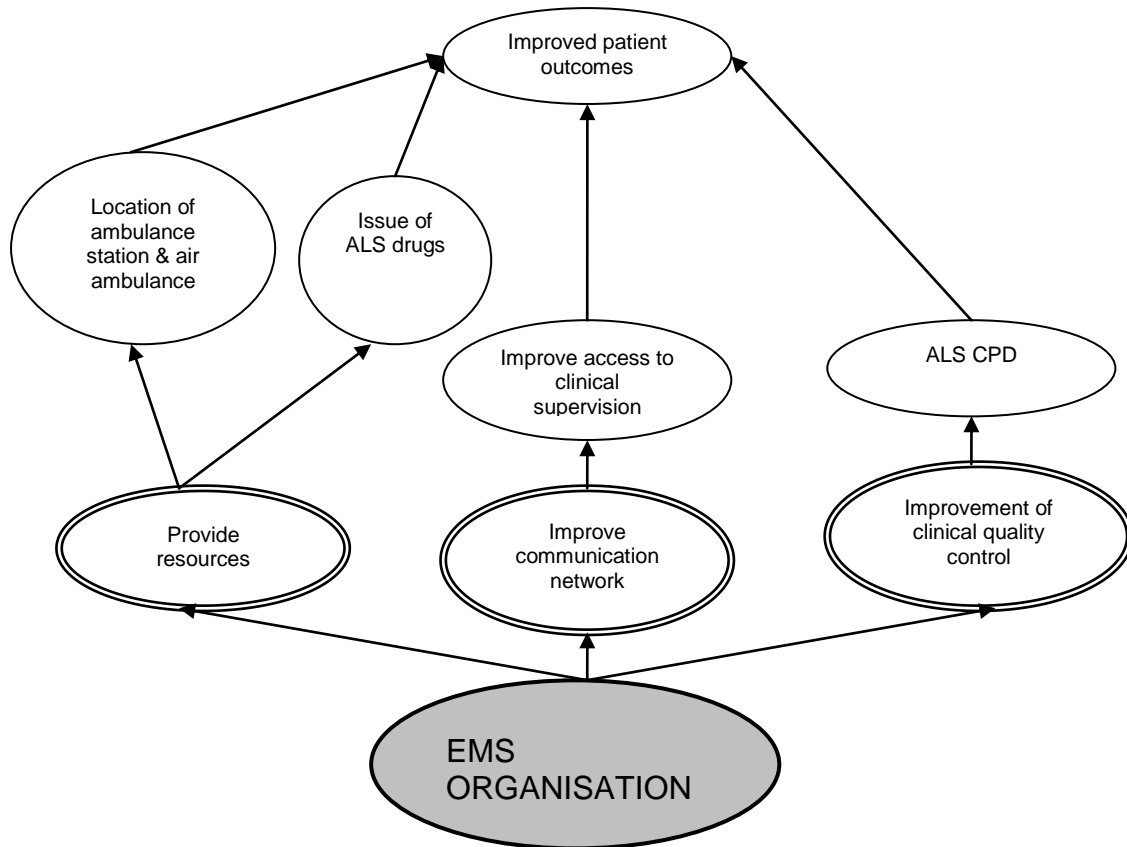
Improved patient outcomes

Location of ambulance station & air ambulance

Issue of ALS drugs

Improve access to clinical supervision

ALS CPD

Provide resources

Improve communication network

Improvement of clinical quality control

EMS ORGANISATION